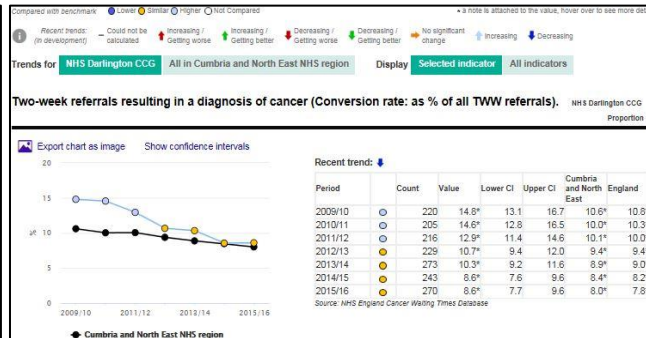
Compared with benchmark: Lower Similar Higher Not Compared

* a note is attached to the value, hover over to see more det

Recent trends: (in development) – Could not be calculated Increasing / Getting worse Increasing / Getting better Decreasing / Getting worse Decreasing / Getting better No significant change Increasing Decreasing

Trends for NHS Darlington CCG All in Cumbria and North East NHS region Display Selected indicator All indicators

Two-week referrals resulting in a diagnosis of cancer (Conversion rate: as % of all TWW referrals). NHS Darlington CCG Proportion

Export chart as image Show confidence intervals

20
15
% 10
5
0
2009/10 2011/12 2013/14 2015/16

Cumbria and North East NHS region

Recent trend:

| Period | | Count | Value | Lower CI | Upper CI | Cumbria and North East | England |
|---|---|---|---|---|---|---|---|
| 2009/10 | | 220 | 14.8* | 13.1 | 16.7 | 10.6* | 10.8 |
| 2010/11 | | 205 | 14.6* | 12.8 | 16.5 | 10.0* | 10.3 |
| 2011/12 | | 216 | 12.9* | 11.4 | 14.6 | 10.1* | 10.0 |
| 2012/13 | | 229 | 10.7* | 9.4 | 12.0 | 9.4* | 9.4 |
| 2013/14 | | 273 | 10.3* | 9.2 | 11.6 | 8.9* | 9.0 |
| 2014/15 | | 243 | 8.6* | 7.6 | 9.6 | 8.4* | 8.2 |
| 2015/16 | | 270 | 8.6* | 7.7 | 9.6 | 8.0* | 7.8 |

Source: NHS England Cancer Waiting Times Database